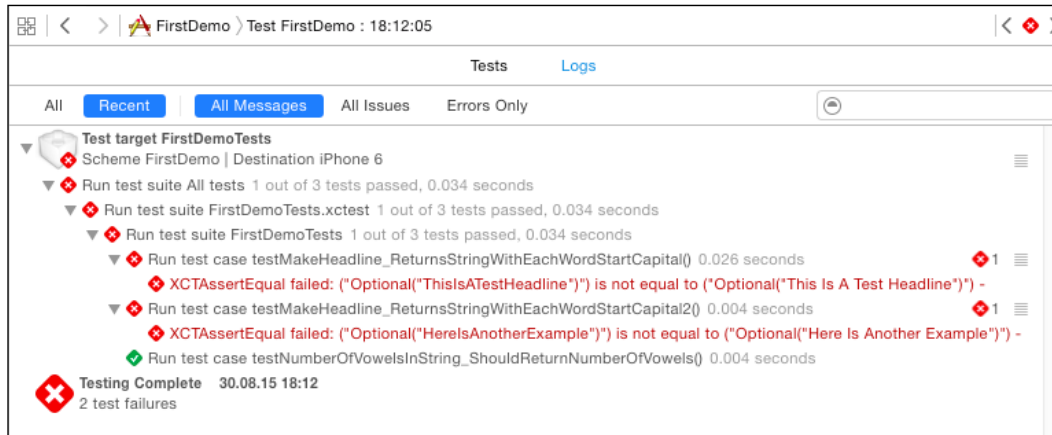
FirstDemo 〉Test FirstDemo : 18:12:05

Tests Logs

All Recent All Messages All Issues Errors Only

Test target FirstDemoTests
Scheme FirstDemo | Destination iPhone 6

Run test suite All tests 1 out of 3 tests passed, 0.034 seconds

Run test suite FirstDemoTests.xctest 1 out of 3 tests passed, 0.034 seconds

Run test suite FirstDemoTests 1 out of 3 tests passed, 0.034 seconds

Run test case testMakeHeadline_ReturnsStringWithEachWordStartCapital() 0.026 seconds 1

XCTAssertEqual failed: ("Optional("ThisIsATestHeadline")") is not equal to ("Optional("This Is A Test Headline")") -

Run test case testMakeHeadline_ReturnsStringWithEachWordStartCapital2() 0.004 seconds 1

XCTAssertEqual failed: ("Optional("HereIsAnotherExample")") is not equal to ("Optional("Here Is Another Example")") -

Run test case testNumberOfVowelsInString_ShouldReturnNumberOfVowels() 0.004 seconds

Testing Complete 30.08.15 18:12
2 test failures